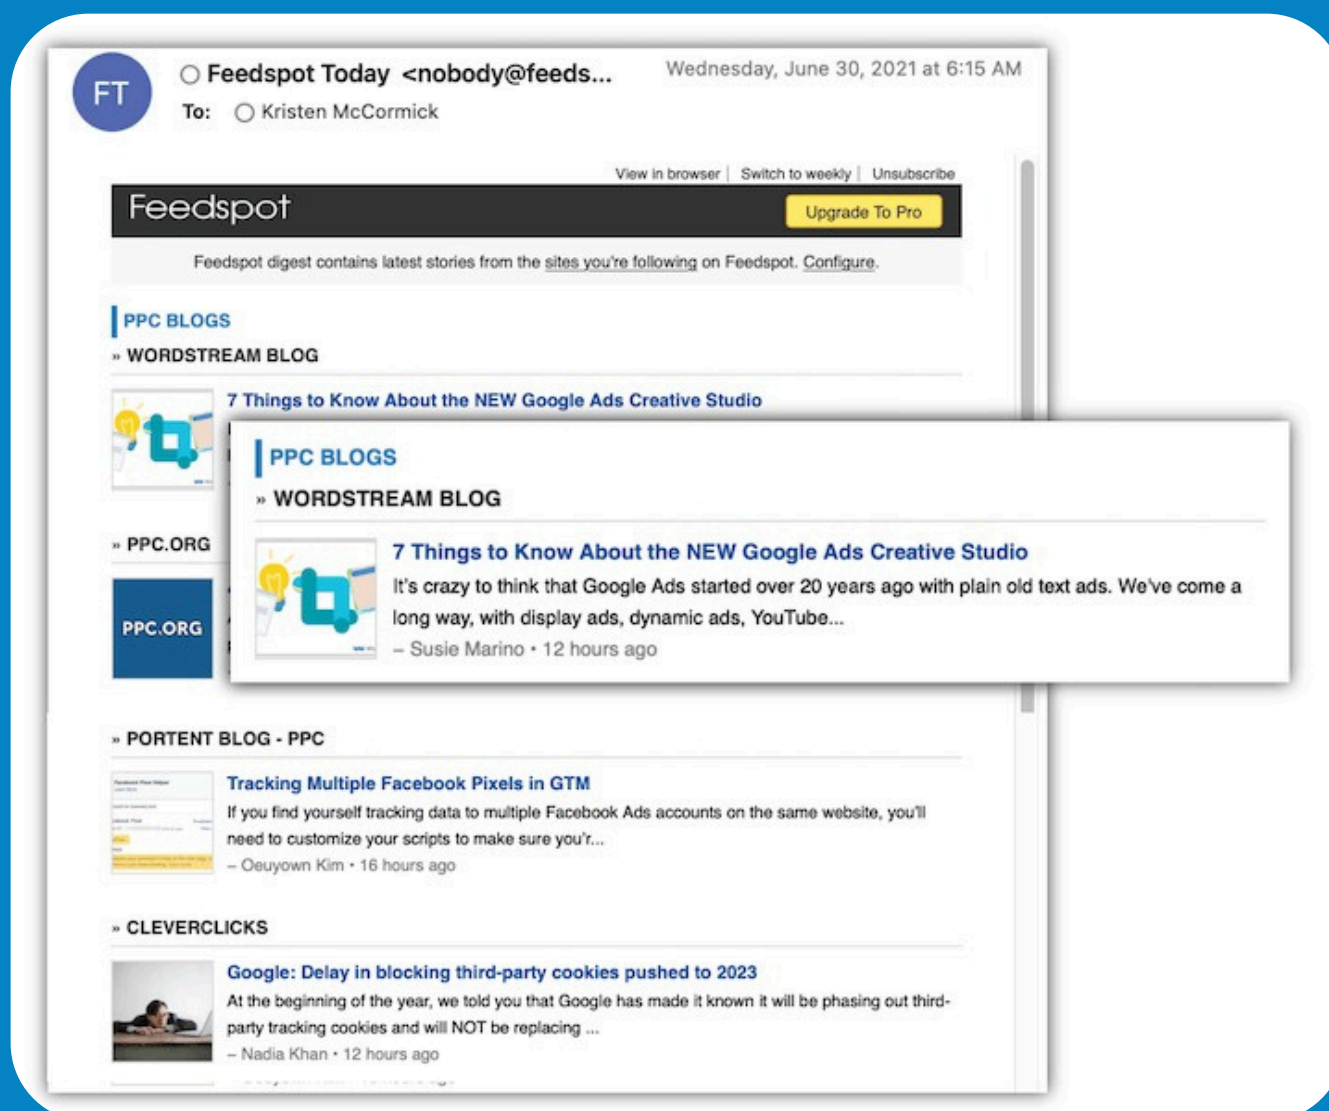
FT

Feedspot Today <nobody@feeds...

Wednesday, June 30, 2021 at 6:15 AM

To: Kristen McCormick

View in browser | Switch to weekly | Unsubscribe

Feedspot

Upgrade To Pro

Feedspot digest contains latest stories from the sites you're following on Feedspot. Configure.

PPC BLOGS

» WORDSTREAM BLOG

7 Things to Know About the NEW Google Ads Creative Studio

» PPC.ORG

PPC.ORG

PPC BLOGS

» WORDSTREAM BLOG

7 Things to Know About the NEW Google Ads Creative Studio

It's crazy to think that Google Ads started over 20 years ago with plain old text ads. We've come a long way, with display ads, dynamic ads, YouTube...

– Susie Marino • 12 hours ago

» PORTENT BLOG - PPC

Tracking Multiple Facebook Pixels in GTM

If you find yourself tracking data to multiple Facebook Ads accounts on the same website, you'll need to customize your scripts to make sure you'r...

– Oeuyown Kim • 16 hours ago

» CLEVERCLICKS

Google: Delay in blocking third-party cookies pushed to 2023

At the beginning of the year, we told you that Google has made it known it will be phasing out third-party tracking cookies and will NOT be replacing ...

– Nadia Khan • 12 hours ago